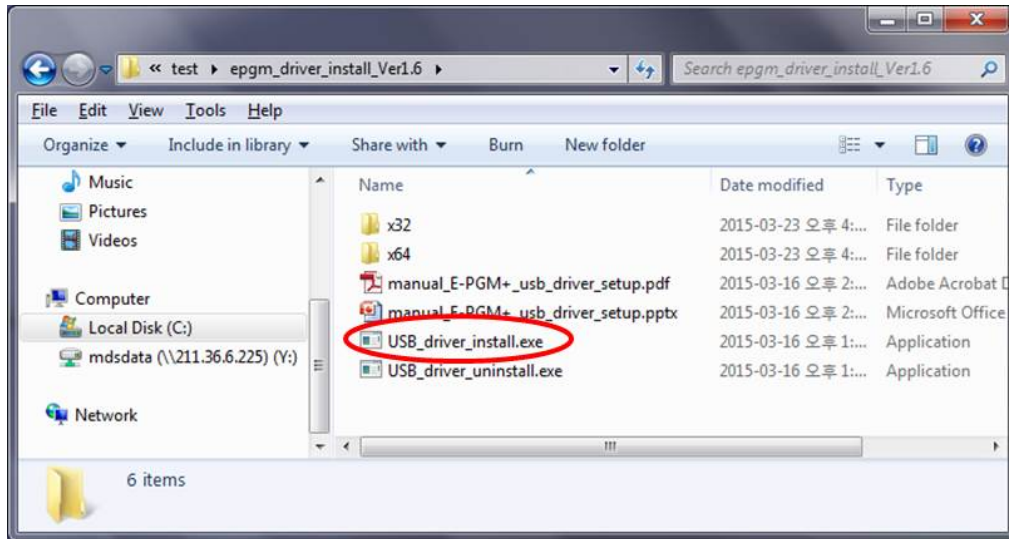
« test ▸ epgm_driver_install_Ver1.6 ▸

Search epgm_driver_install_Ver1.6

File Edit View Tools Help

Organize ▾ Include in library ▾ Share with ▾ Burn New folder

Music
Pictures
Videos

Computer
Local Disk (C:)
mdsdata (\\211.36.6.225) (Y:)

Network

| Name | Date modified | Type |
|---|---|---|
| x32 | 2015-03-23 오후 4:... | File folder |
| x64 | 2015-03-23 오후 4:... | File folder |
| manual_E-PGM+_usb_driver_setup.pdf | 2015-03-16 오후 2:... | Adobe Acrobat D |
| manual_E-PGM+_usb_driver_setup.pptx | 2015-03-16 오후 2:... | Microsoft Office |
| USB_driver_install.exe | 2015-03-16 오후 1:... | Application |
| USB_driver_uninstall.exe | 2015-03-16 오후 1:... | Application |

6 items